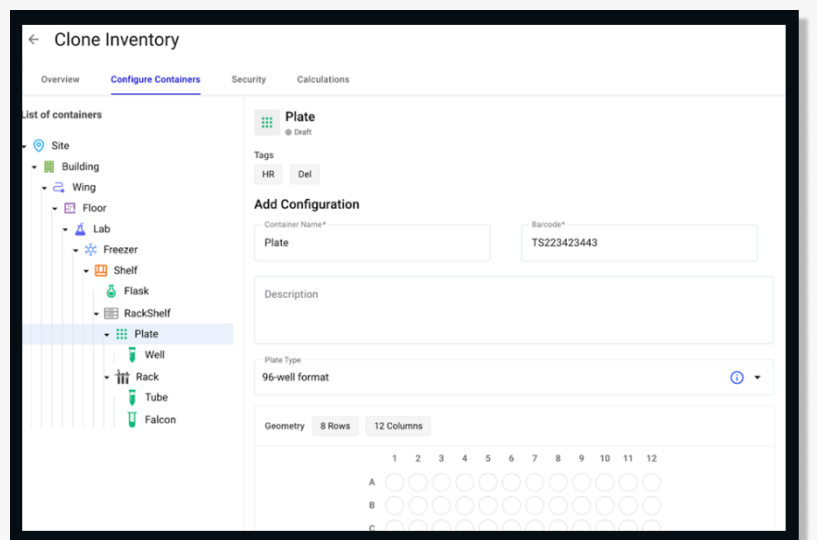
← Clone Inventory

Overview Configure Containers Security Calculations

List of containers

Site
Building
Wing
Floor
Lab
Freezer
Shelf
Flask
RackShelf
Plate
Well
Rack
Tube
Falcon

Plate
Draft

Tags
HR Del

Add Configuration

Container Name*
Plate

Barcode*
TS223423443

Description

Plate Type
96-well format

Geometry 8 Rows 12 Columns

1 2 3 4 5 6 7 8 9 10 11 12
A
B
C